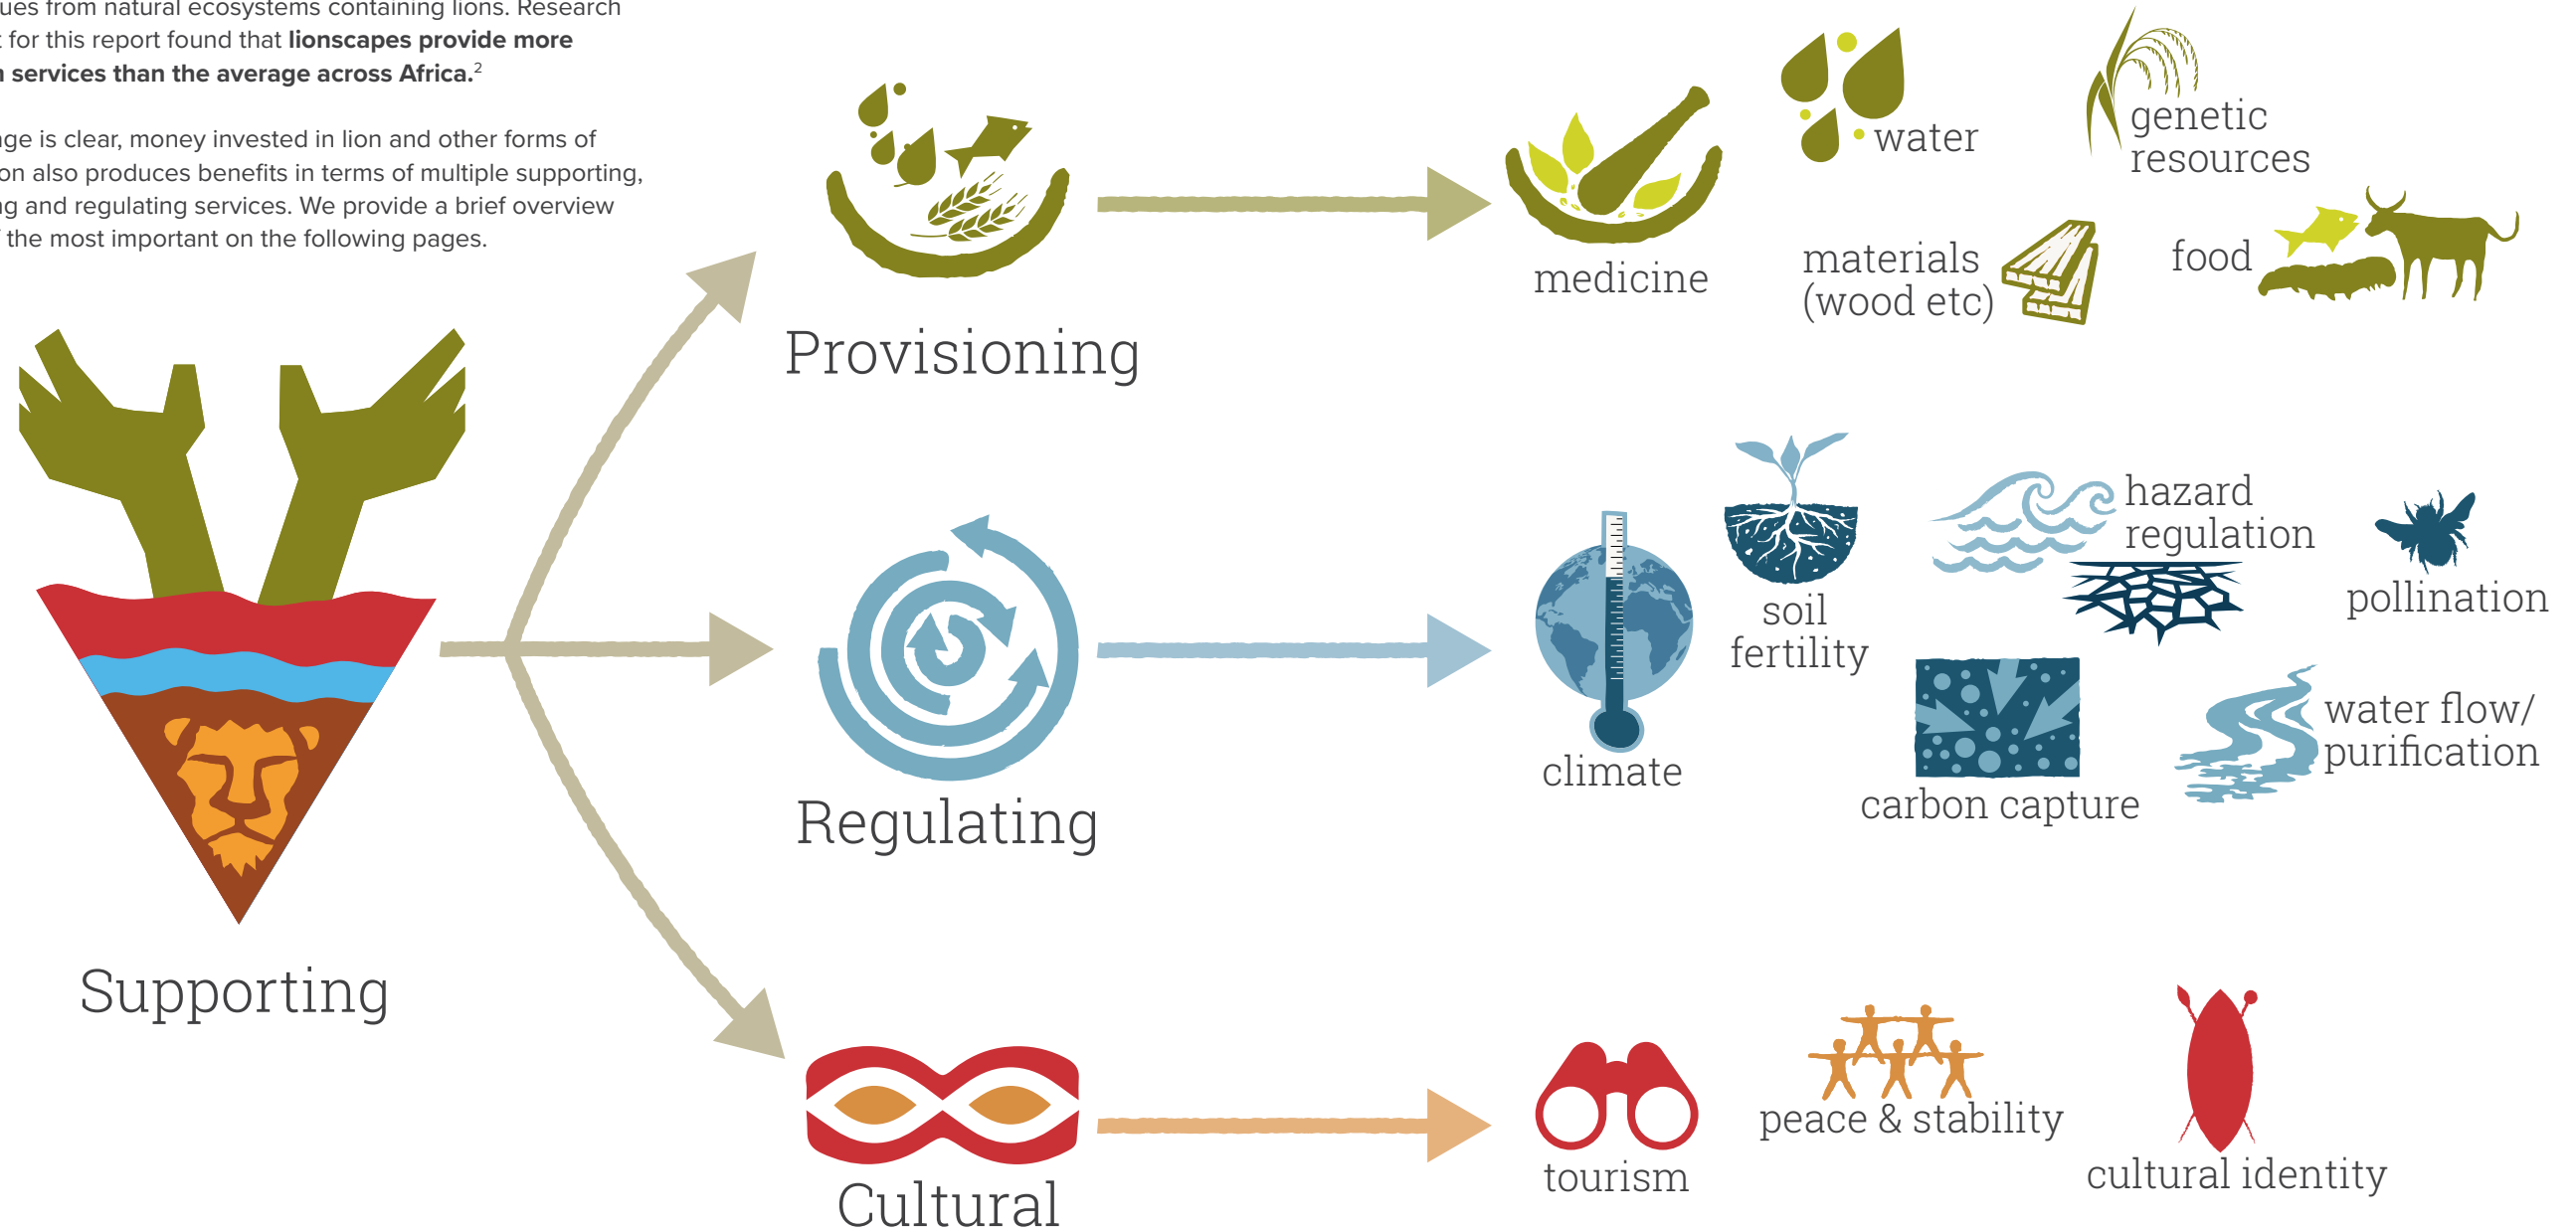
ues from natural ecosystems containing lions. Research t for this report found that **lionscapes provide more n services than the average across Africa.**$^2$

ge is clear, money invested in lion and other forms of on also produces benefits in terms of multiple supporting, g and regulating services. We provide a brief overview the most important on the following pages.

Provisioning

medicine

water

genetic resources

materials (wood etc)

food

Regulating

climate

soil fertility

hazard regulation

pollination

carbon capture

water flow/ purification

Supporting

Cultural

tourism

peace & stability

cultural identity